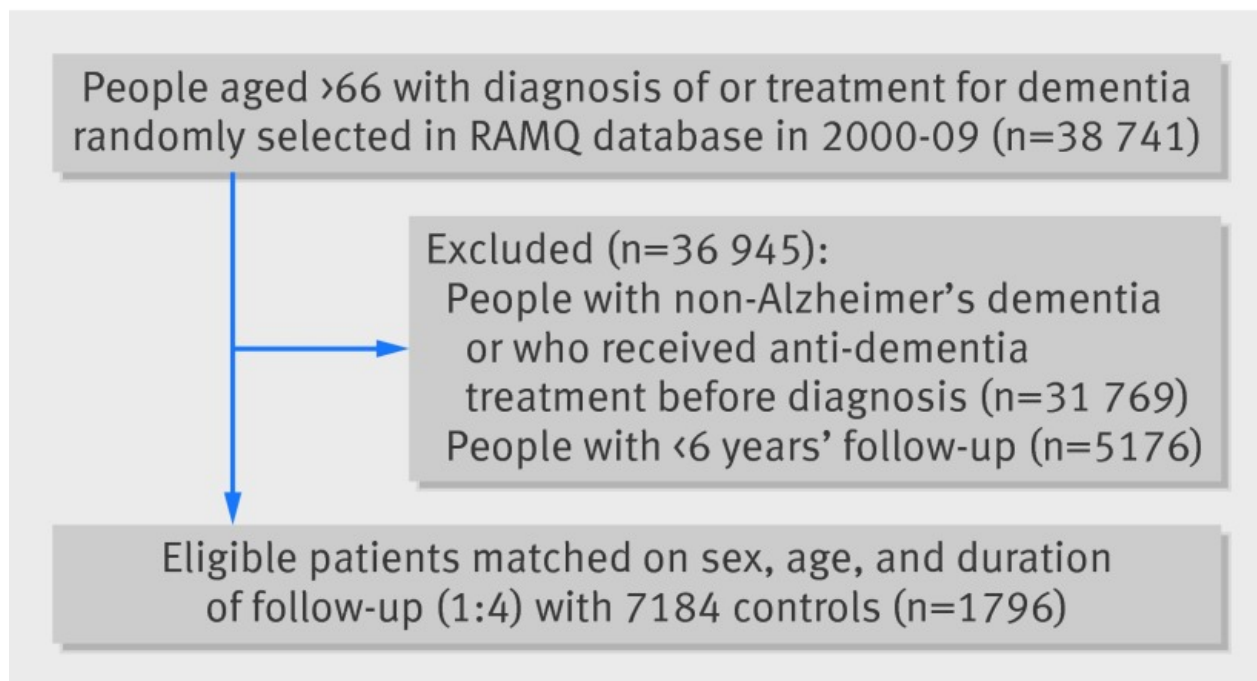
People aged ›66 with diagnosis of or treatment for dementia randomly selected in RAMQ database in 2000-09 (n=38 741)

Excluded (n=36 945):
People with non-Alzheimer's dementia or who received anti-dementia treatment before diagnosis (n=31 769)
People with ‹6 years' follow-up (n=5176)

Eligible patients matched on sex, age, and duration of follow-up (1:4) with 7184 controls (n=1796)